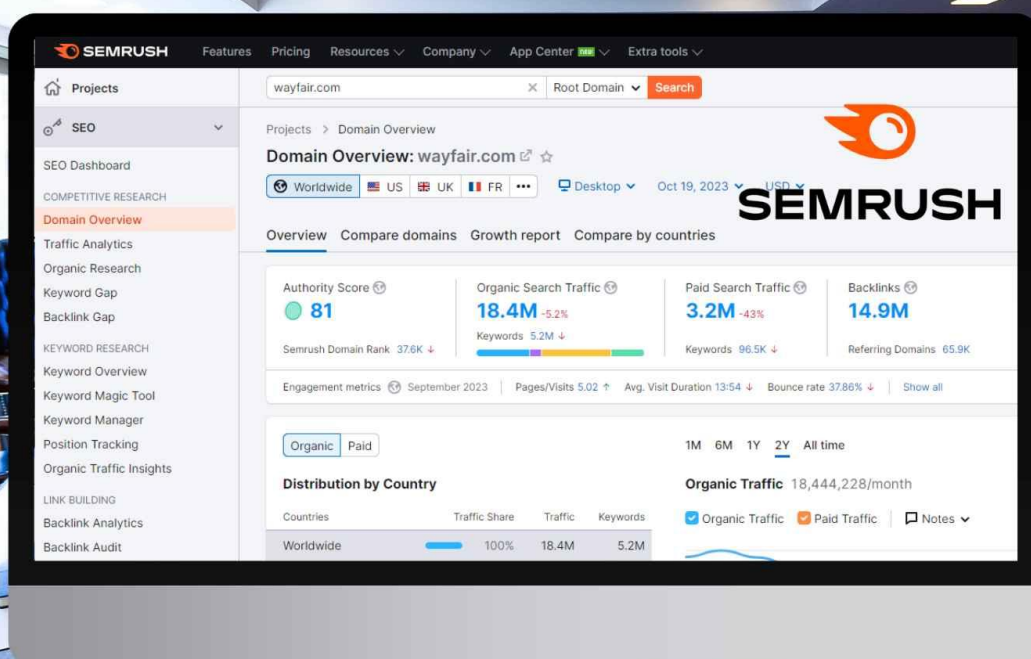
SEMRUSH Features Pricing Resources Company App Center new Extra tools

Projects

SEO

SEO Dashboard

COMPETITIVE RESEARCH

Domain Overview

Traffic Analytics

Organic Research

Keyword Gap

Backlink Gap

KEYWORD RESEARCH

Keyword Overview

Keyword Magic Tool

Keyword Manager

Position Tracking

Organic Traffic Insights

LINK BUILDING

Backlink Analytics

Backlink Audit

wayfair.com × Root Domain Search

Projects > Domain Overview

Domain Overview: wayfair.com

Worldwide US UK FR ••• Desktop Oct 19, 2023 USD

SEMRUSH

Overview Compare domains Growth report Compare by countries

| Authority Score | Organic Search Traffic | Paid Search Traffic | Backlinks |
|---|---|---|---|
| 81 | 18.4M -5.2% | 3.2M -43% | 14.9M |
| Semrush Domain Rank 37.6K ↓ | Keywords 5.2M ↓ | Keywords 96.5K ↓ | Referring Domains 65.9K |

Engagement metrics September 2023 | Pages/Visits 5.02 ↑ Avg. Visit Duration 13:54 ↓ Bounce rate 37.86% ↓ | Show all

Organic Paid

1M 6M 1Y 2Y All time

Distribution by Country

Organic Traffic 18,444,228/month

| Countries | Traffic Share | Traffic | Keywords |
|---|---|---|---|
| Worldwide | 100% | 18.4M | 5.2M |

Organic Traffic Paid Traffic Notes